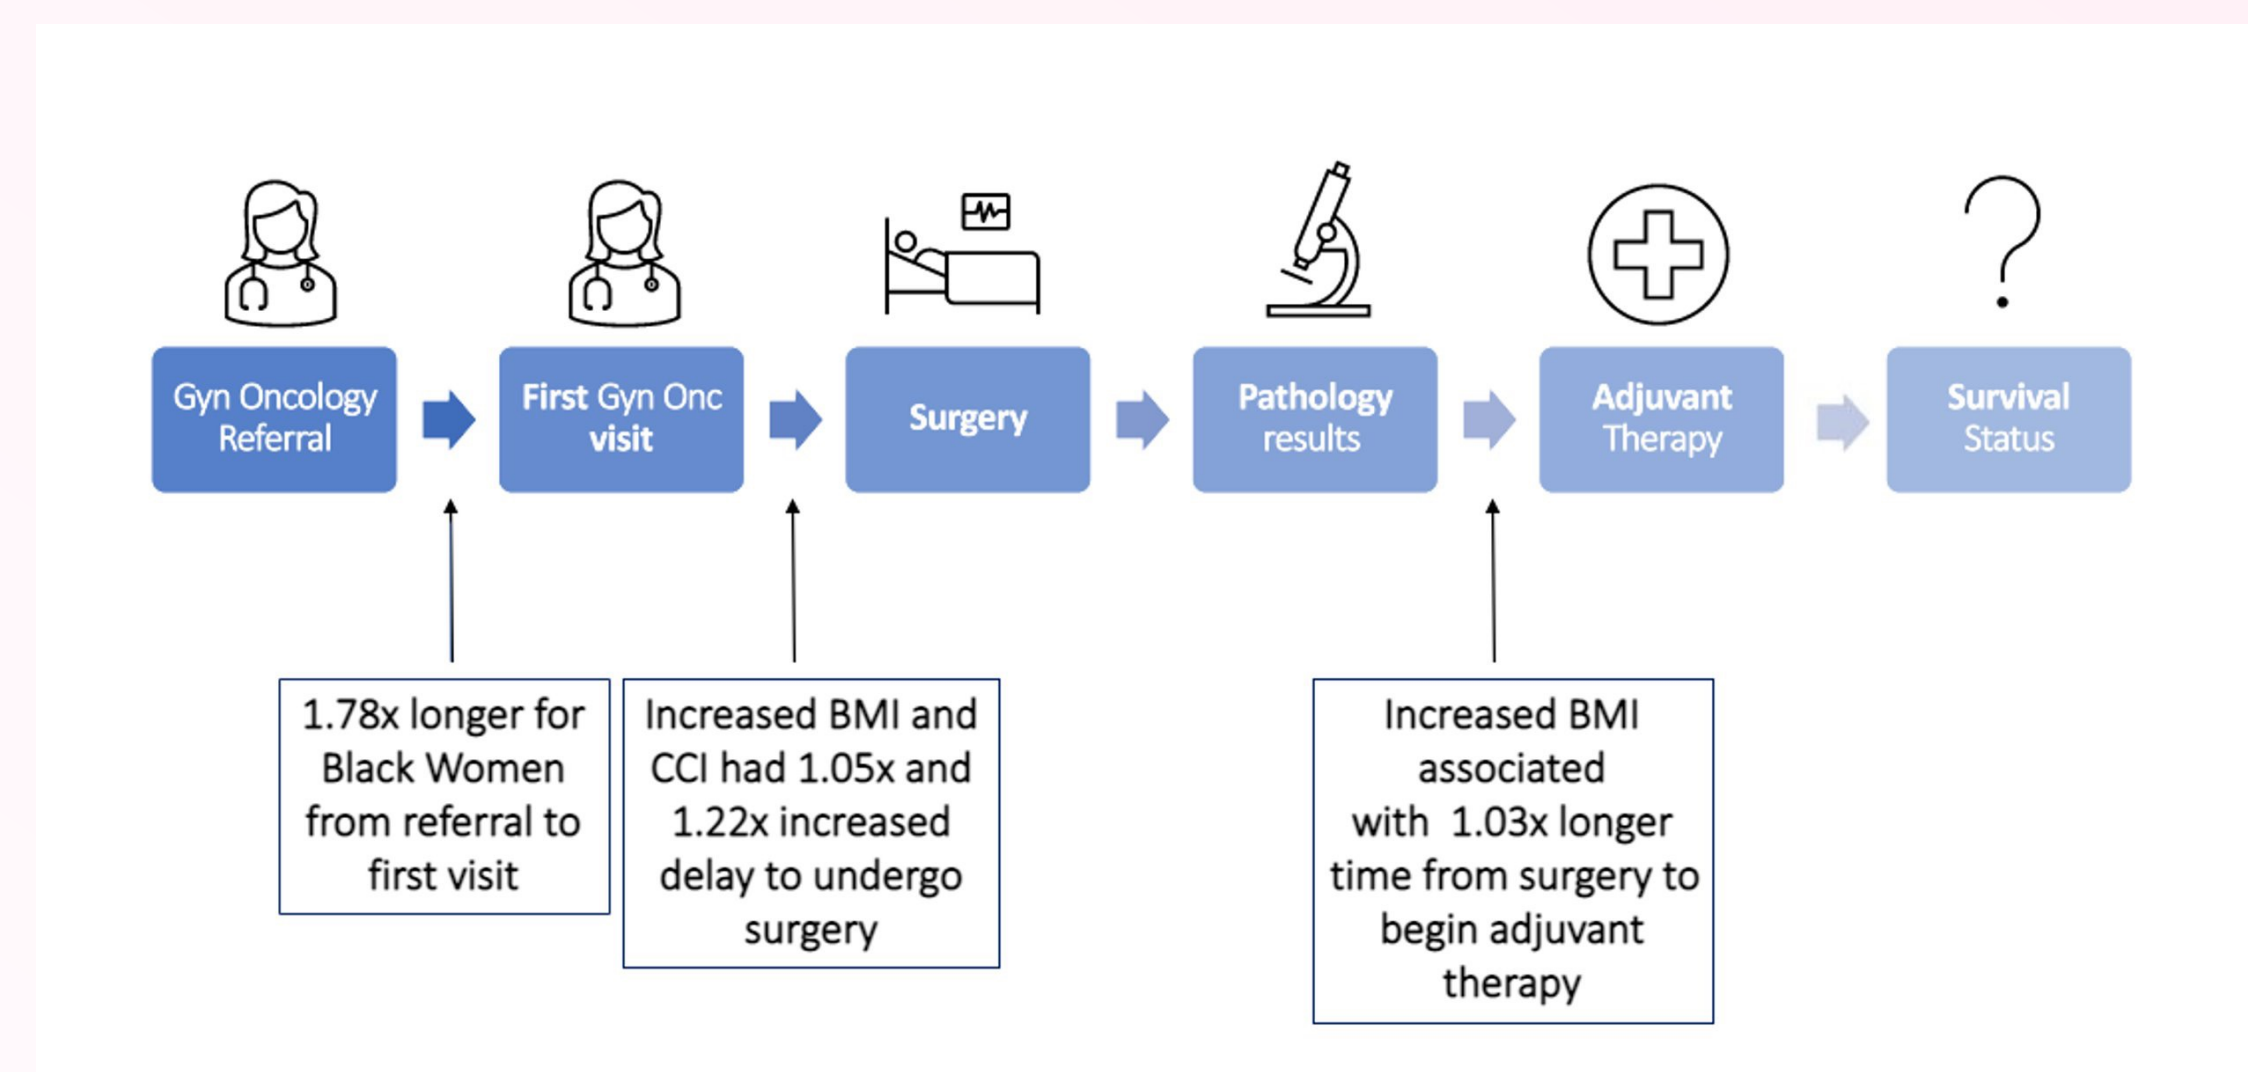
Gyn Oncology Referral

First Gyn Onc visit

Surgery

Pathology results

Adjuvant Therapy

Survival Status

1.78x longer for Black Women from referral to first visit

Increased BMI and CCI had 1.05x and 1.22x increased delay to undergo surgery

Increased BMI associated with 1.03x longer time from surgery to begin adjuvant therapy